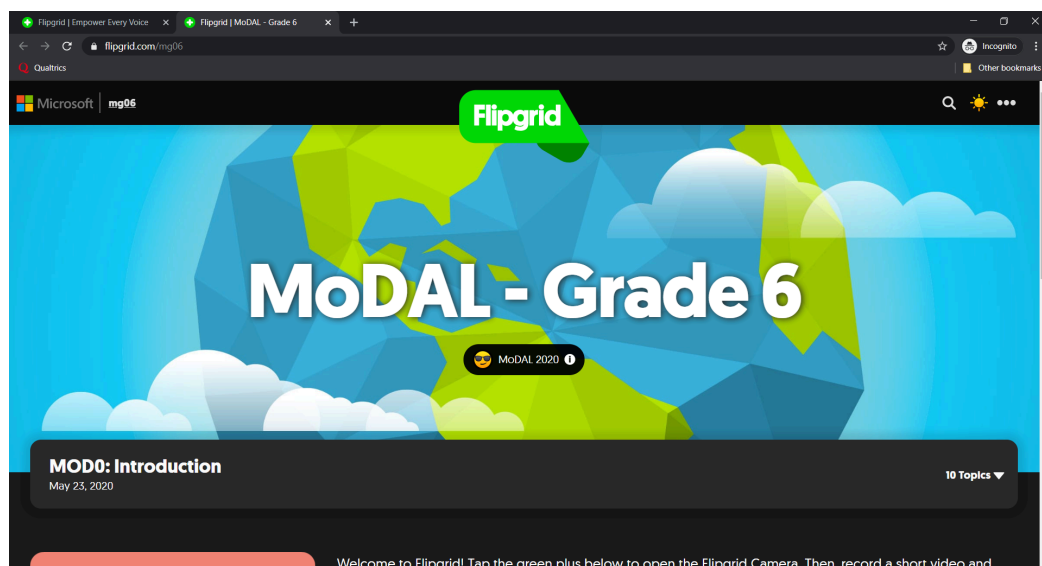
Flipgrid | Empower Every Voice
Flipgrid | MoDAL - Grade 6
flipgrid.com/mg06
Incognito
Qualtrics
Other bookmarks
Microsoft mg06
Flipgrid

MoDAL - Grade 6
MoDAL 2020

MOD0: Introduction
May 23, 2020
10 Topics

Welcome to Flipgrid! Tap the green plus below to open the Flipgrid Camera. Then, record a short video and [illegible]